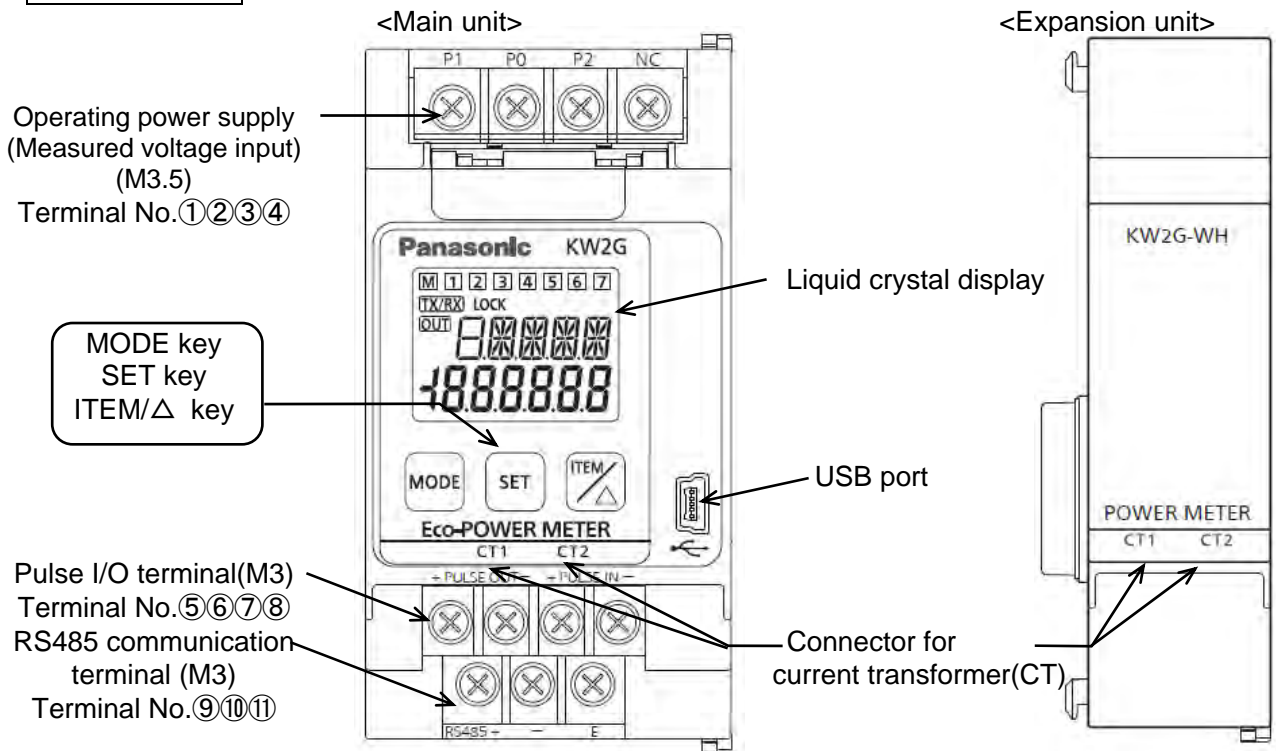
<Main unit>

<Expansion unit>

P1 P0 P2 NC

Operating power supply (Measured voltage input) (M3.5) Terminal No.①②③④

Panasonic KW2G

M 1 2 3 4 5 6 7

TX/RX LOCK

OUT

8.8888

-1888888

Liquid crystal display

MODE key SET key ITEM/△ key

MODE SET ITEM/△

USB port

Eco-POWER METER

CT1 CT2

Pulse I/O terminal(M3) Terminal No.⑤⑥⑦⑧

+ PULSE OUT − + PULSE IN −

RS485 communication terminal (M3) Terminal No.⑨⑩⑪

Connector for current transformer(CT)

RS485 + − E

KW2G-WH

POWER METER

CT1 CT2